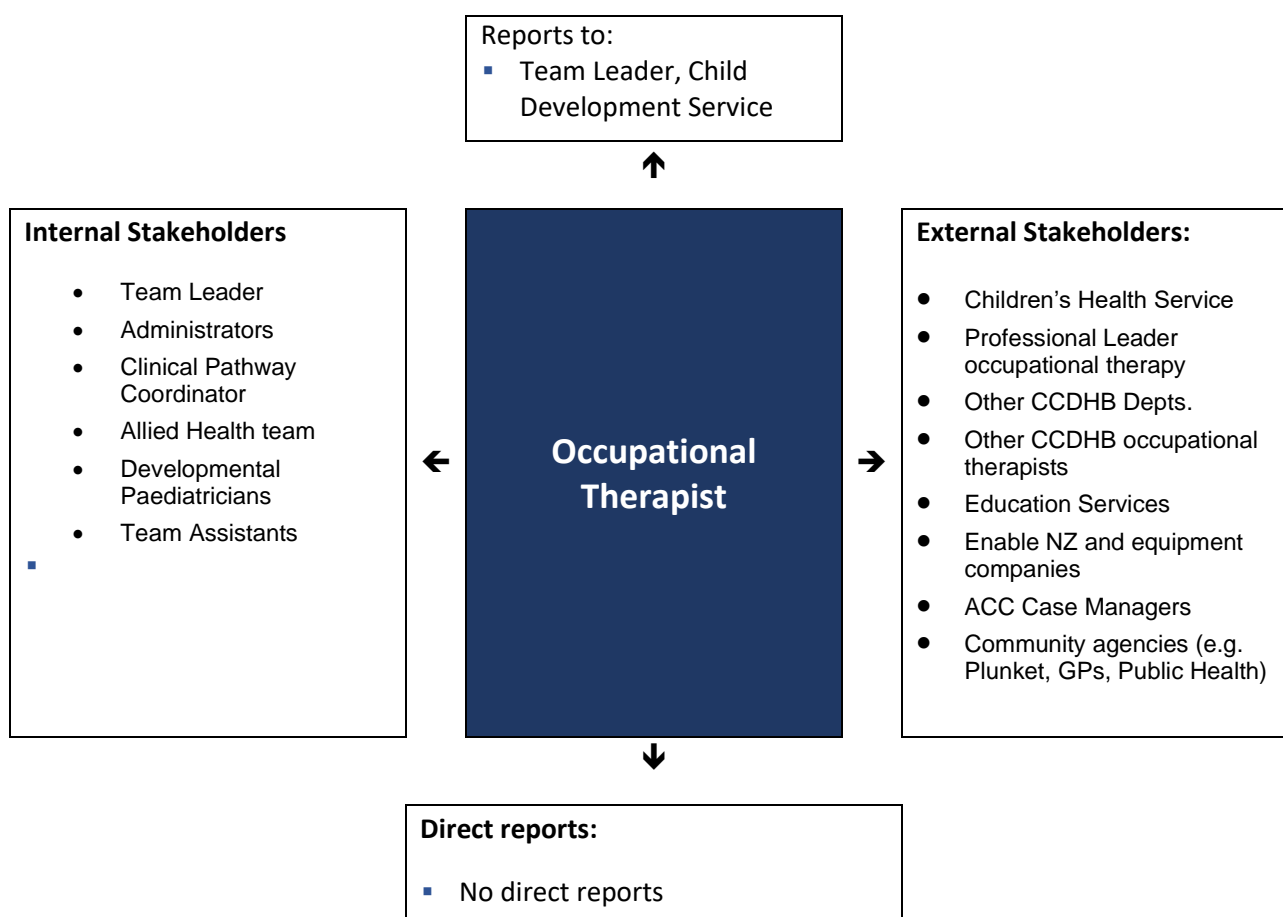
Reports to:
- Team Leader, Child Development Service

Internal Stakeholders
- Team Leader
- Administrators
- Clinical Pathway Coordinator
- Allied Health team
- Developmental Paediatricians
- Team Assistants

Occupational Therapist

External Stakeholders:
- Children's Health Service
- Professional Leader occupational therapy
- Other CCDHB Depts.
- Other CCDHB occupational therapists
- Education Services
- Enable NZ and equipment companies
- ACC Case Managers
- Community agencies (e.g. Plunket, GPs, Public Health)

Direct reports:
- No direct reports